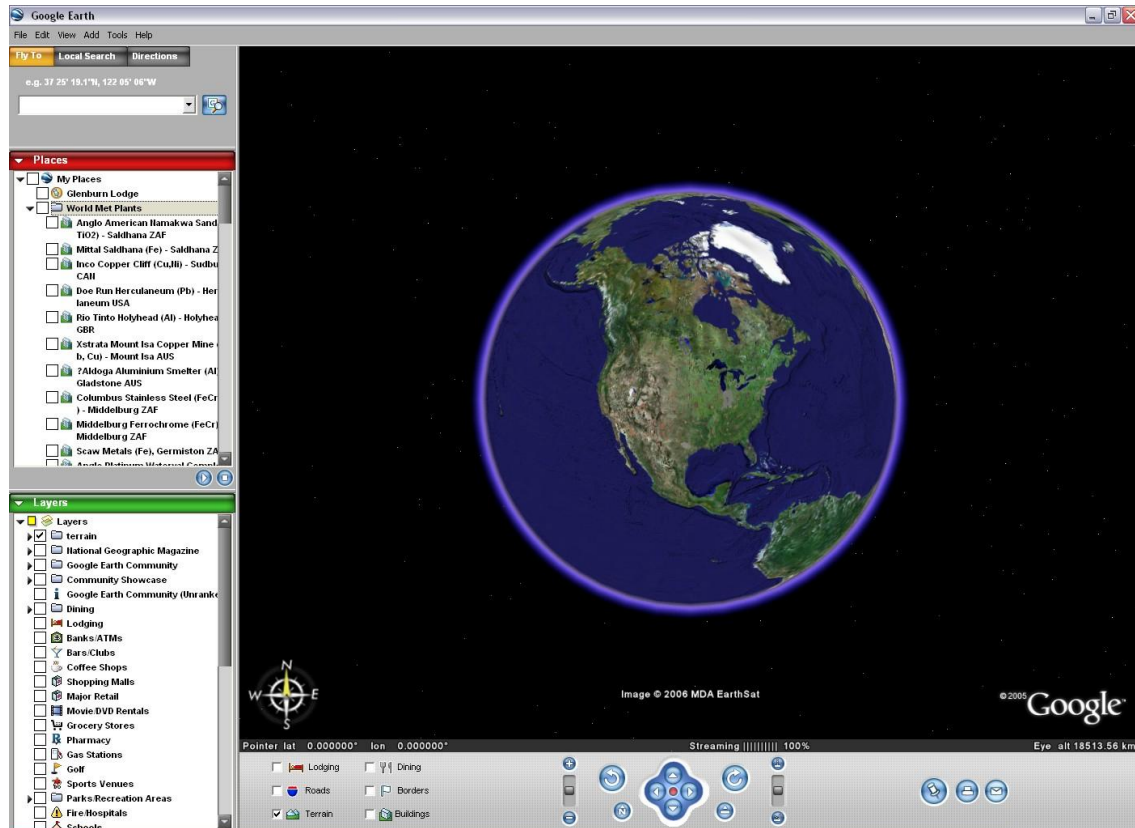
Google Earth

File Edit View Add Tools Help

Fly To Local Search Directions

e.g. 37 25' 19.1"N, 122 05' 06"W

Places

My Places
Glenburn Lodge
World Met Plants
Anglo American Namakwa Sand
TiO2) - Saldhana ZAF
Mittal Saldhana (Fe) - Saldhana Z
Inco Copper Cliff (Cu,Ni) - Sudbu
CAN
Doe Run Herculaneum (Pb) - Her
laneum USA
Rio Tinto Holyhead (Al) - Holyhea
GBR
Xstrata Mount Isa Copper Mine
b, Cu) - Mount Isa AUS
?Aldoga Aluminium Smelter (Al
Gladstone AUS
Columbus Stainless Steel (FeCr
) - Middelburg ZAF
Middelburg Ferrochrome (FeCr)
Middelburg ZAF
Scaw Metals (Fe), Germiston ZA
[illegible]

Layers

Layers
terrain
National Geographic Magazine
Google Earth Community
Community Showcase
Google Earth Community (Unranke
Dining
Lodging
Banks/ATMs
Bars/Clubs
Coffee Shops
Shopping Malls
Major Retail
Movie/DVD Rentals
Grocery Stores
Pharmacy
Gas Stations
Golf
Sports Venues
Parks/Recreation Areas
Fire/Hospitals
Schools

N
W E
S

Image © 2006 MDA EarthSat

©2005 Google

Pointer lat 0.000000° lon 0.000000°

Streaming |||||||||| 100%

Eye alt 18513.56 km

Lodging
Dining
Roads
Borders
Terrain
Buildings